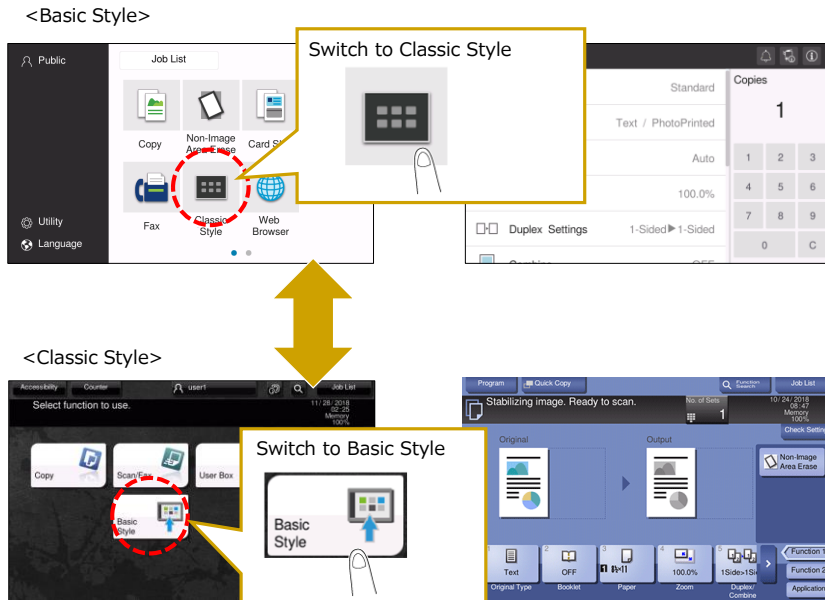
<Basic Style>

Public

Job List

Copy

Non-Image Area Erase

Card Sh

Fax

Classic Style

Web Browser

Utility

Language

Switch to Classic Style

Standard

Text / PhotoPrinted

Auto

100.0%

Duplex Settings

1-Sided▶1-Sided

Copies

1

1 2 3
4 5 6
7 8 9
0 C

<Classic Style>

Accessibility

Counter

user1

Job List

Select function to use.

11/ 28/ 2018
02:25
Memory
100%

Copy

Scan/Fax

User Box

Basic Style

Switch to Basic Style

Basic Style

Program

Quick Copy

Function Search

Job List

Stabilizing image. Ready to scan.

No. of Sets

1

10/ 24/ 2018
08:47
Memory
100%

Check Setting

Original

Output

Non-Image Area Erase

Text
Original Type

OFF
Booklet

Paper

100.0%
Zoom

1Side>1Si
Duplex/ Combine

Function 1

Function 2

Applicatio